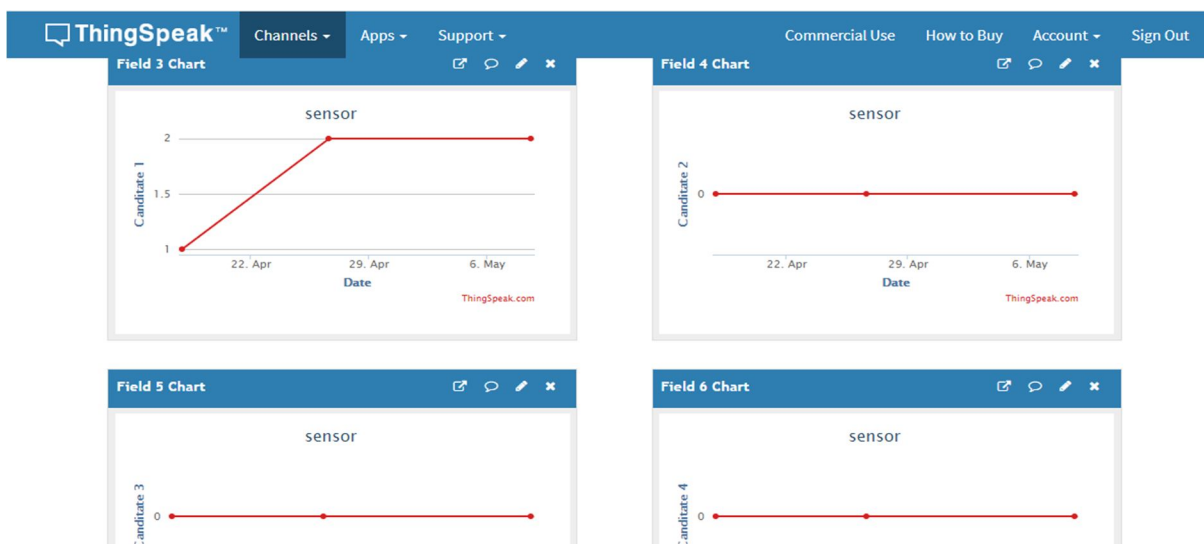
ThingSpeak™ Channels ▾ Apps ▾ Support ▾ Commercial Use How to Buy Account ▾ Sign Out

Field 3 Chart

sensor

Canditate 1

2

1.5

1

22. Apr 29. Apr 6. May

Date

ThingSpeak.com

Field 4 Chart

sensor

Canditate 2

0

22. Apr 29. Apr 6. May

Date

ThingSpeak.com

Field 5 Chart

sensor

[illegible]anditate 3

0

Field 6 Chart

sensor

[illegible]anditate 4

0